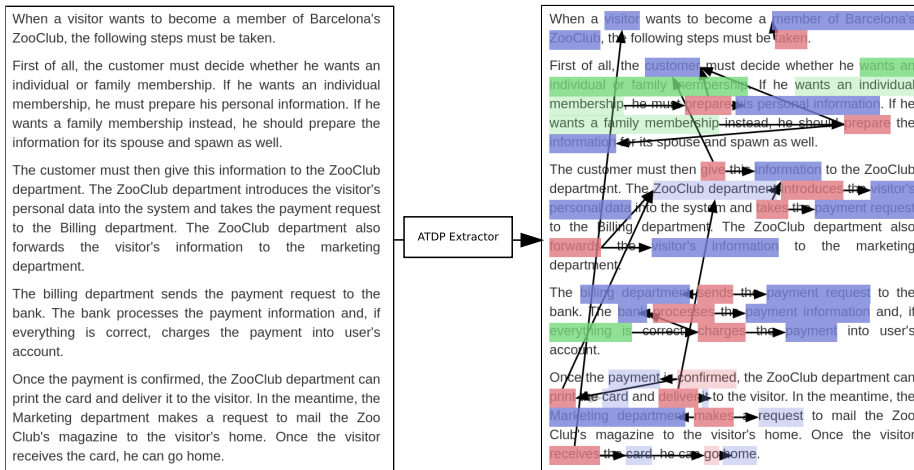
When a visitor wants to become a member of Barcelona's ZooClub, the following steps must be taken.

First of all, the customer must decide whether he wants an individual or family membership. If he wants an individual membership, he must prepare his personal information. If he wants a family membership instead, he should prepare the information for its spouse and spawn as well.

The customer must then give this information to the ZooClub department. The ZooClub department introduces the visitor's personal data into the system and takes the payment request to the Billing department. The ZooClub department also forwards the visitor's information to the marketing department.

The billing department sends the payment request to the bank. The bank processes the payment information and, if everything is correct, charges the payment into user's account.

Once the payment is confirmed, the ZooClub department can print the card and deliver it to the visitor. In the meantime, the Marketing department makes a request to mail the Zoo Club's magazine to the visitor's home. Once the visitor receives the card, he can go home.

ATDP Extractor

When a visitor wants to become a member of Barcelona's ZooClub, the following steps must be taken.

First of all, the customer must decide whether he wants an individual or family membership. If he wants an individual membership, he must prepare his personal information. If he wants a family membership instead, he should prepare the information for its spouse and spawn as well.

The customer must then give this information to the ZooClub department. The ZooClub department introduces the visitor's personal data into the system and takes the payment request to the Billing department. The ZooClub department also forwards the visitor's information to the marketing department.

The billing department sends the payment request to the bank. The bank processes the payment information and, if everything is correct, charges the payment into user's account.

Once the payment is confirmed, the ZooClub department can print the card and deliver it to the visitor. In the meantime, the Marketing department makes a request to mail the Zoo Club's magazine to the visitor's home. Once the visitor receives the card, he can go home.